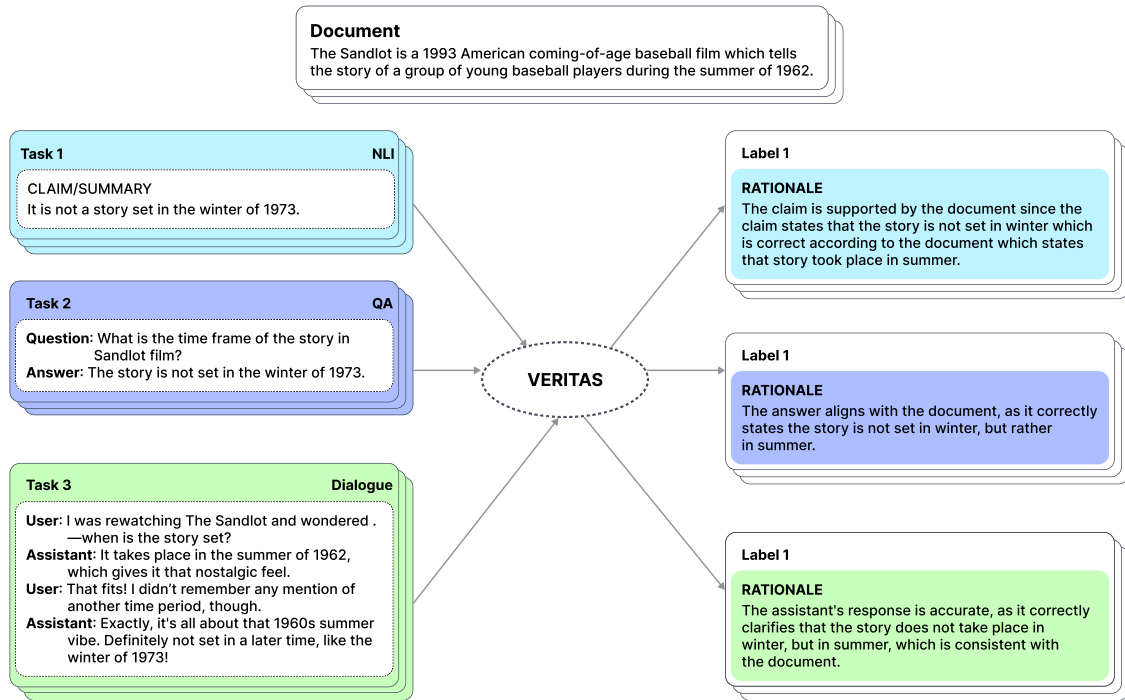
**Document**
The Sandlot is a 1993 American coming-of-age baseball film which tells the story of a group of young baseball players during the summer of 1962.

**Task 1** **NLI**
CLAIM/SUMMARY
It is not a story set in the winter of 1973.

**Task 2** **QA**
**Question**: What is the time frame of the story in Sandlot film?
**Answer**: The story is not set in the winter of 1973.

**Task 3** **Dialogue**
**User**: I was rewatching The Sandlot and wondered . —when is the story set?
**Assistant**: It takes place in the summer of 1962, which gives it that nostalgic feel.
**User**: That fits! I didn't remember any mention of another time period, though.
**Assistant**: Exactly, it's all about that 1960s summer vibe. Definitely not set in a later time, like the winter of 1973!

VERITAS

**Label 1**
**RATIONALE**
The claim is supported by the document since the claim states that the story is not set in winter which is correct according to the document which states that story took place in summer.

**Label 1**
**RATIONALE**
The answer aligns with the document, as it correctly states the story is not set in winter, but rather in summer.

**Label 1**
**RATIONALE**
The assistant's response is accurate, as it correctly clarifies that the story does not take place in winter, but in summer, which is consistent with the document.